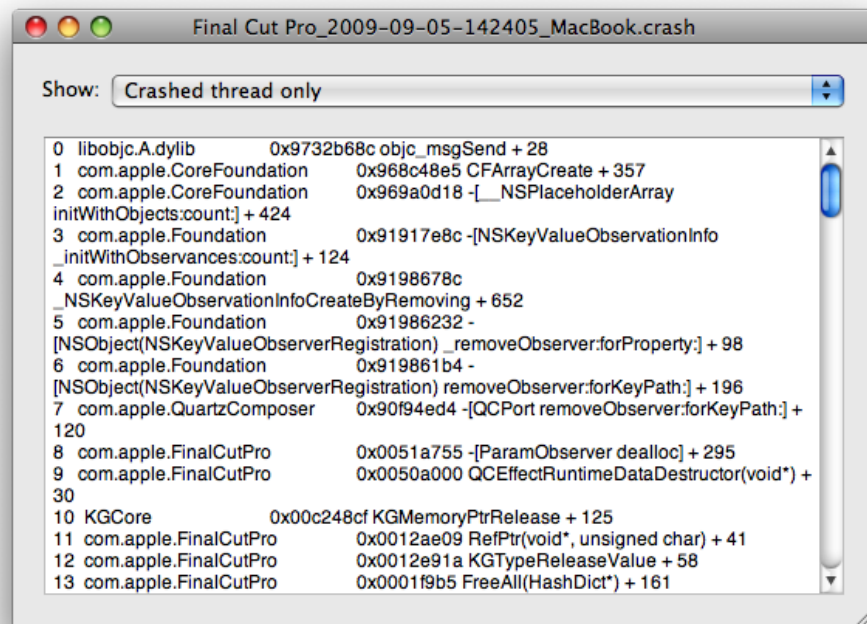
Final Cut Pro_2009-09-05-142405_MacBook.crash

Show: Crashed thread only

0 libobjc.A.dylib 0x9732b68c objc_msgSend + 28
1 com.apple.CoreFoundation 0x968c48e5 CFArrayCreate + 357
2 com.apple.CoreFoundation 0x969a0d18 -[__NSPlaceholderArray initWithObjects:count:] + 424
3 com.apple.Foundation 0x91917e8c -[NSKeyValueObservationInfo _initWithObservances:count:] + 124
4 com.apple.Foundation 0x9198678c _NSKeyValueObservationInfoCreateByRemoving + 652
5 com.apple.Foundation 0x91986232 -[NSObject(NSKeyValueObserverRegistration) _removeObserver:forProperty:] + 98
6 com.apple.Foundation 0x919861b4 -[NSObject(NSKeyValueObserverRegistration) removeObserver:forKeyPath:] + 196
7 com.apple.QuartzComposer 0x90f94ed4 -[QCPort removeObserver:forKeyPath:] + 120
8 com.apple.FinalCutPro 0x0051a755 -[ParamObserver dealloc] + 295
9 com.apple.FinalCutPro 0x0050a000 QCEffectRuntimeDataDestructor(void*) + 30
10 KGCore 0x00c248cf KGMemoryPtrRelease + 125
11 com.apple.FinalCutPro 0x0012ae09 RefPtr(void*, unsigned char) + 41
12 com.apple.FinalCutPro 0x0012e91a KGTypeReleaseValue + 58
13 com.apple.FinalCutPro 0x0001f9b5 FreeAll(HashDict*) + 161